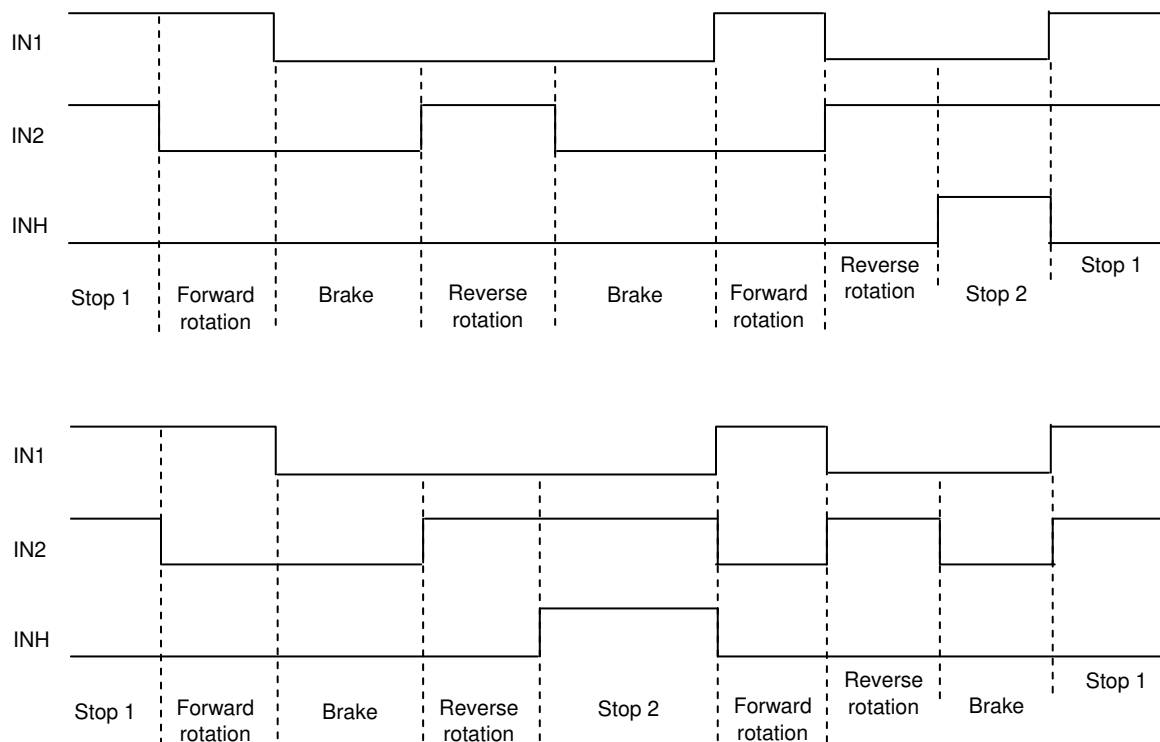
IN1

IN2

INH

Stop 1 | Forward rotation | Brake | Reverse rotation | Brake | Forward rotation | Reverse rotation | Stop 2 | Stop 1

IN1

IN2

INH

Stop 1 | Forward rotation | Brake | Reverse rotation | Stop 2 | Forward rotation | Reverse rotation | Brake | Stop 1